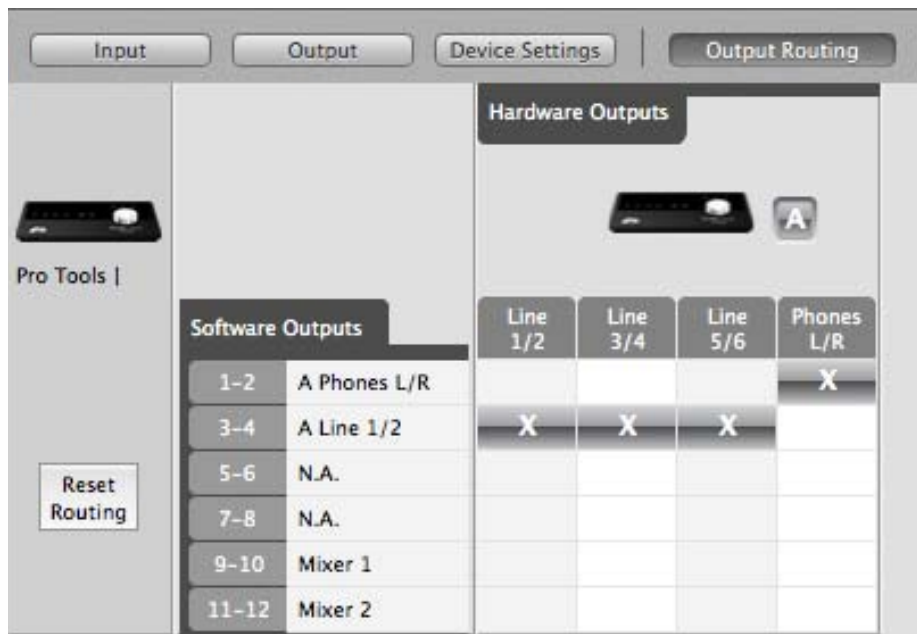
Input Output Device Settings Output Routing

Pro Tools |

Reset Routing

Hardware Outputs

A

Software Outputs

| | | Line 1/2 | Line 3/4 | Line 5/6 | Phones L/R |
|---|---|---|---|---|---|
| 1-2 | A Phones L/R | | | | X |
| 3-4 | A Line 1/2 | X | X | X | |
| 5-6 | N.A. | | | | |
| 7-8 | N.A. | | | | |
| 9-10 | Mixer 1 | | | | |
| 11-12 | Mixer 2 | | | | |